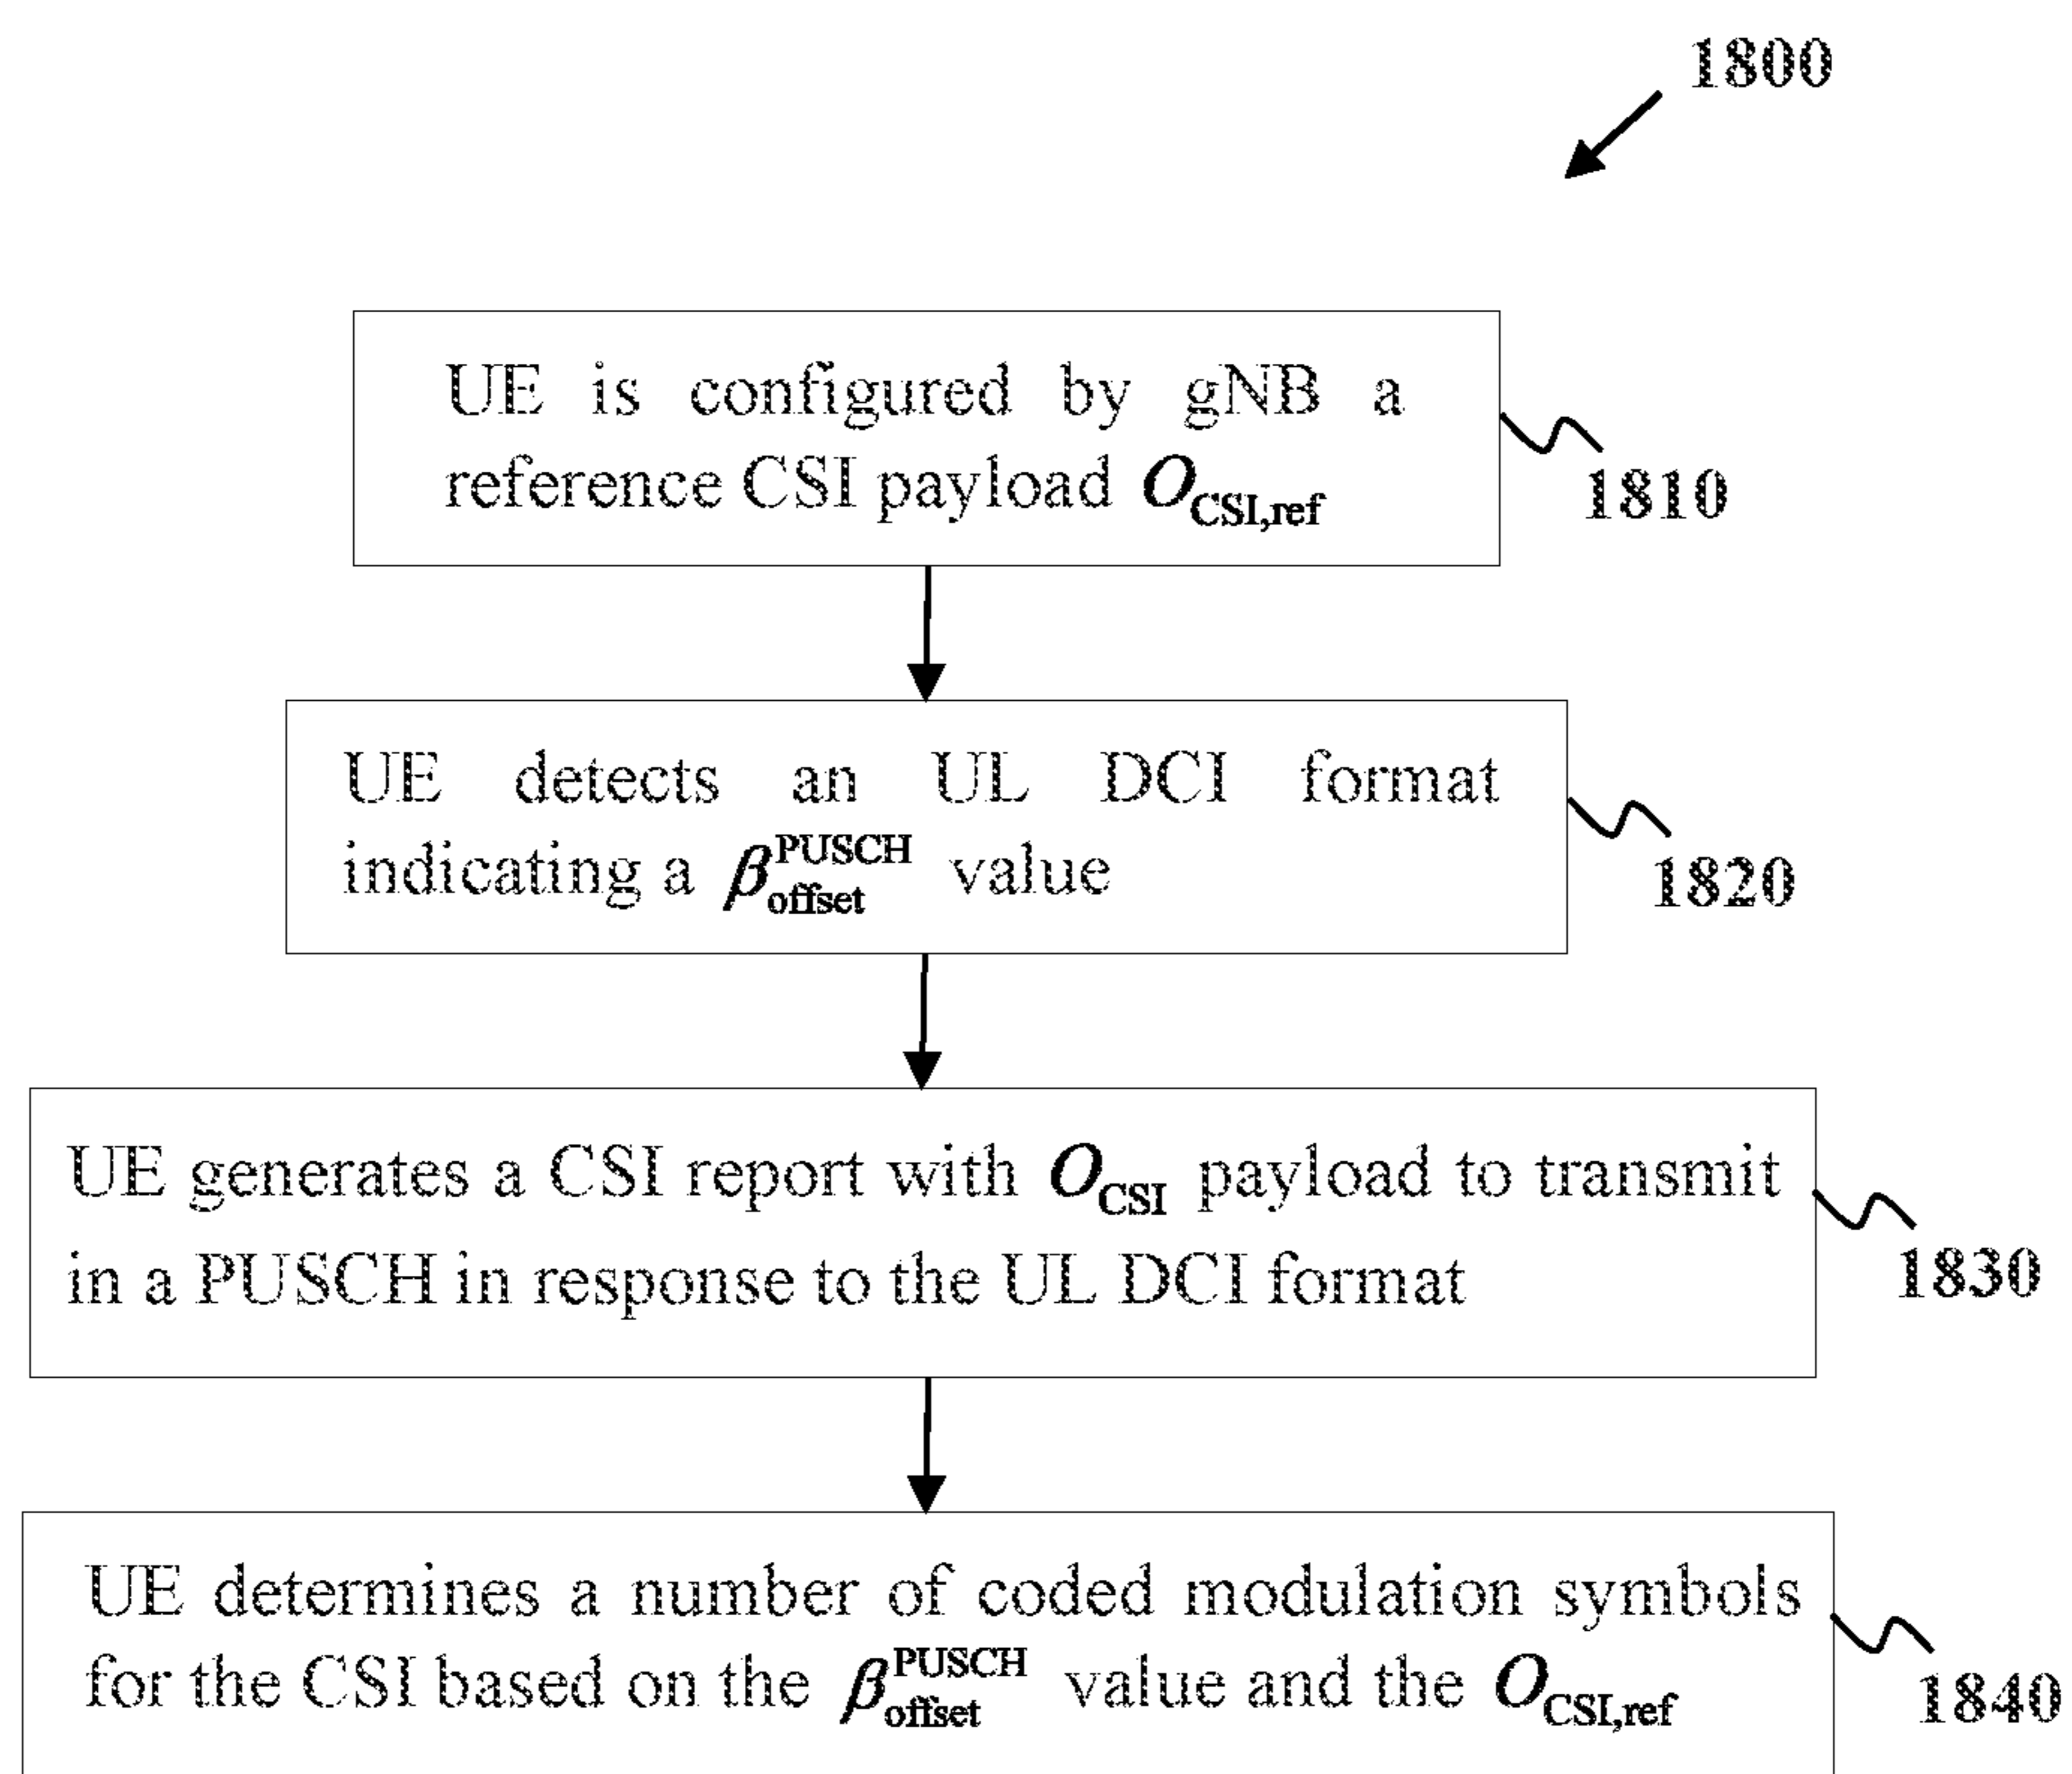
1800

UE is configured by gNB a reference CSI payload $O_{\mathrm{CSI,ref}}$

1810

UE detects an UL DCI format indicating a $\beta_{\mathrm{offset}}^{\mathrm{PUSCH}}$ value

1820

UE generates a CSI report with $O_{\mathrm{CSI}}$ payload to transmit in a PUSCH in response to the UL DCI format

1830

UE determines a number of coded modulation symbols for the CSI based on the $\beta_{\mathrm{offset}}^{\mathrm{PUSCH}}$ value and the $O_{\mathrm{CSI,ref}}$

1840